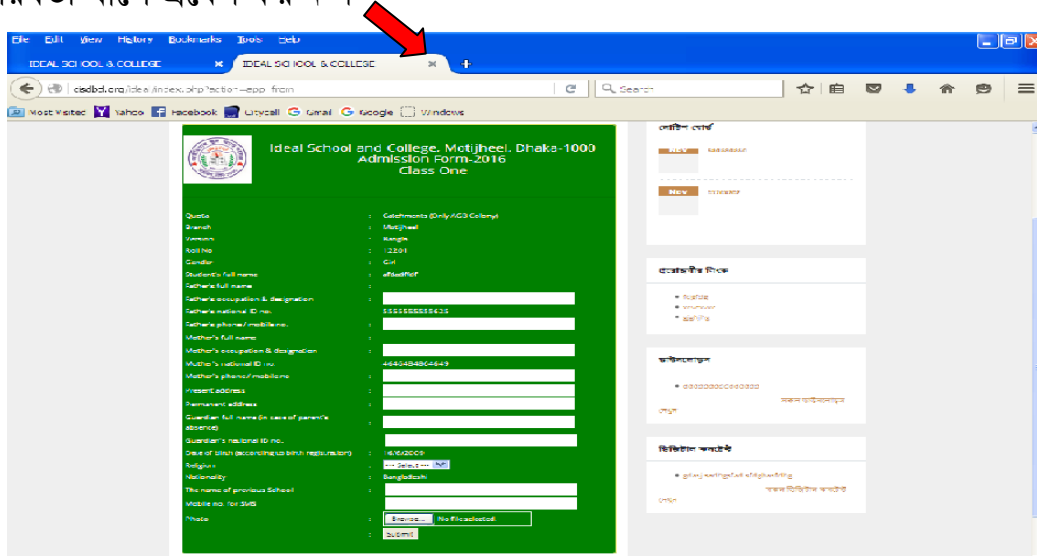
File Edit View History Bookmarks Tools Help

IDEAL SCHOOL & COLLEGE
IDEAL SCHOOL & COLLEGE

cisdbd.org/idea/index.php?action=app_from

Search

Most Visited Yahoo Facebook Unicall Gmail Google Windows

Ideal School and College, Motijheel, Dhaka-1000
Admission Form-2016
Class One

| | | |
|---|---|---|
| Quota | : | Catchments (Only AGB Colony) |
| Branch | : | Motijheel |
| Version | : | Bangla |
| Roll No | : | 12204 |
| Gender | : | Girl |
| Student's full name | : | dfdfdfdf |
| Father's full name | : | |
| Father's occupation & designation | : | |
| Father's national ID no. | : | 5555555555635 |
| Father's phone/ mobile no. | : | |
| Mother's full name | : | |
| Mother's occupation & designation | : | |
| Mother's national ID no. | : | 4646464864649 |
| Mother's phone/ mobile no. | : | |
| Present address | : | |
| Permanent address | : | |
| Guardian full name (in case of parent's absence) | : | |
| Guardian's national ID no. | : | |
| Date of Birth (according to birth registration) | : | 16/6/2009 |
| Religion | : | --- Select --- |
| Nationality | : | Bangladeshi |
| The name of previous School | : | |
| Mobile no. for SMS | : | |
| Photo | : | Browse... No file selected. |
| | : | Submit |

নোটিশ বোর্ড
Nov
Nov

প্রয়োজনীয় লিংক

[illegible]